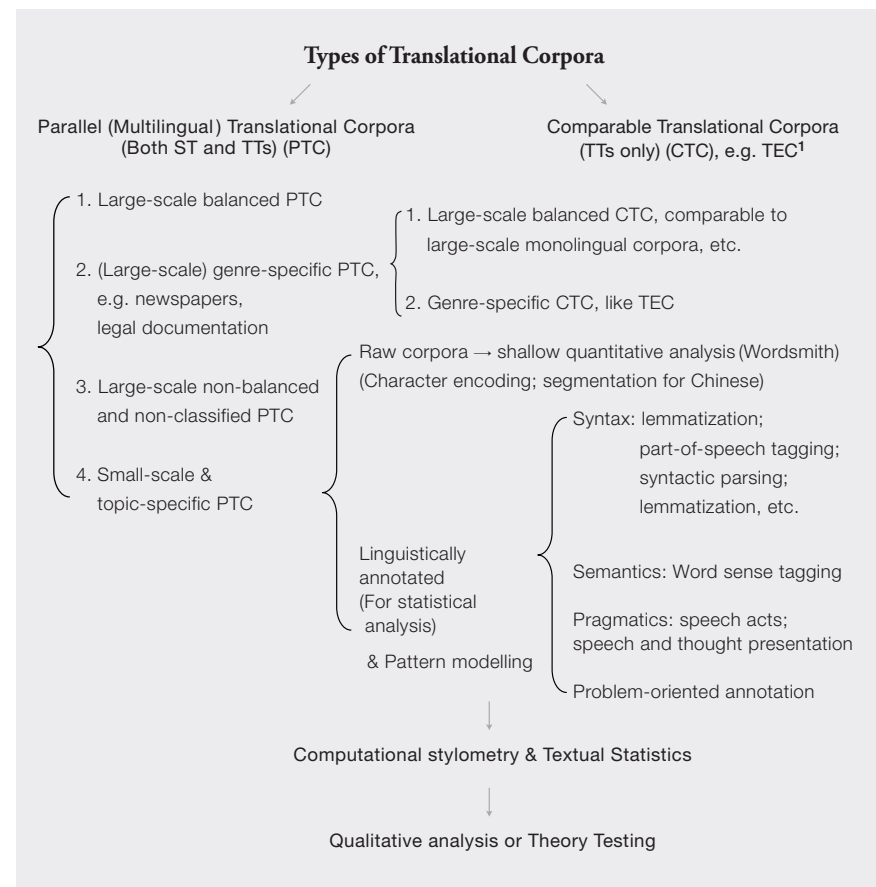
Types of Translational Corpora

Parallel (Multilingual) Translational Corpora (Both ST and TTs) (PTC)

Comparable Translational Corpora (TTs only) (CTC), e.g. TEC$^1$

1. Large-scale balanced PTC

2. (Large-scale) genre-specific PTC, e.g. newspapers, legal documentation

3. Large-scale non-balanced and non-classified PTC

4. Small-scale & topic-specific PTC

1. Large-scale balanced CTC, comparable to large-scale monolingual corpora, etc.

2. Genre-specific CTC, like TEC

Raw corpora → shallow quantitative analysis (Wordsmith) (Character encoding; segmentation for Chinese)

Linguistically annotated (For statistical analysis)

& Pattern modelling

Syntax: lemmatization; part-of-speech tagging; syntactic parsing; lemmatization, etc.

Semantics: Word sense tagging

Pragmatics: speech acts; speech and thought presentation

Problem-oriented annotation

Computational stylometry & Textual Statistics

Qualitative analysis or Theory Testing